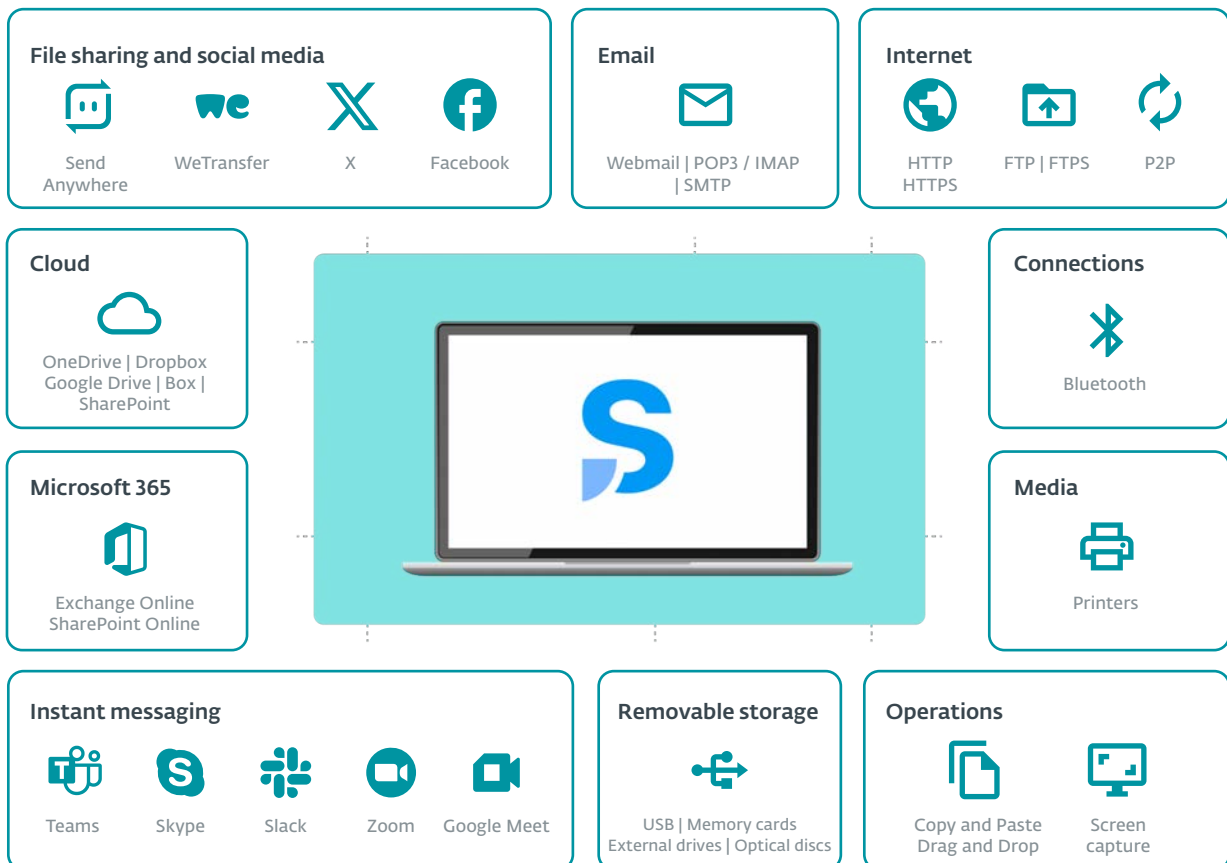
File sharing and social media

Send Anywhere

WeTransfer

X

Facebook

Email

Webmail | POP3 / IMAP | SMTP

Internet

HTTP HTTPS

FTP | FTPS

P2P

Cloud

OneDrive | Dropbox Google Drive | Box | SharePoint

Connections

Bluetooth

Microsoft 365

Exchange Online SharePoint Online

Media

Printers

Instant messaging

Teams

Skype

Slack

Zoom

Google Meet

Removable storage

USB | Memory cards External drives | Optical discs

Operations

Copy and Paste Drag and Drop

Screen capture